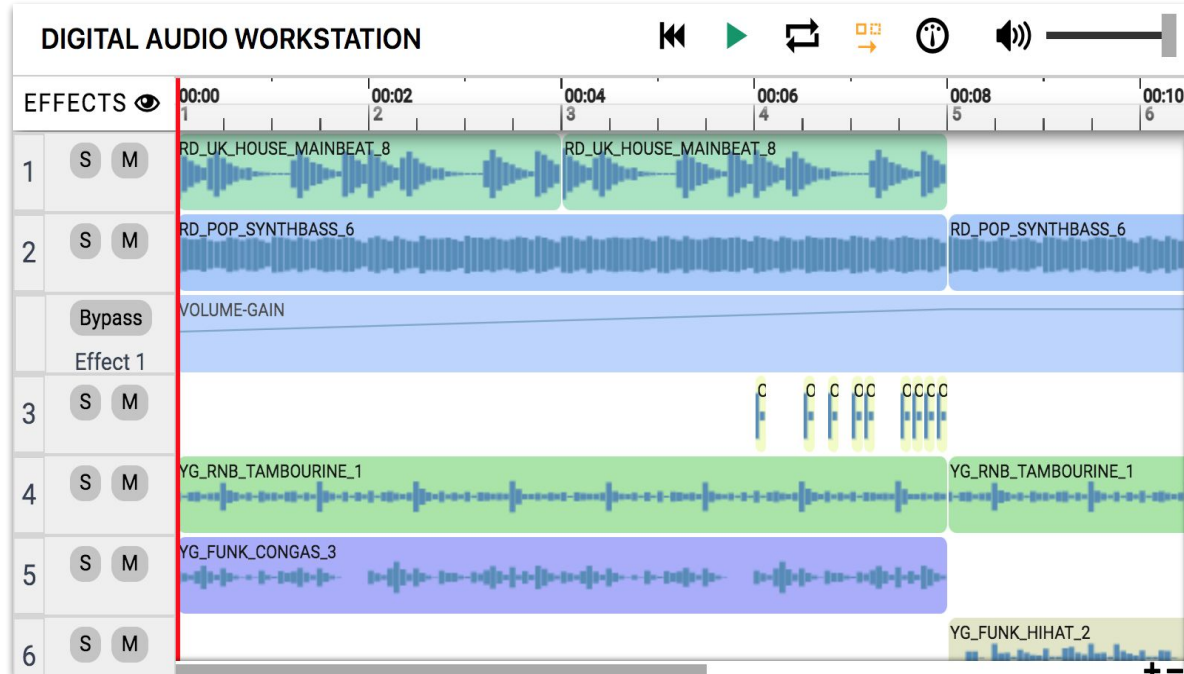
DIGITAL AUDIO WORKSTATION

EFFECTS

00:00 1
00:02 2
00:04 3
00:06 4
00:08 5
00:10 6

1 S M
RD_UK_HOUSE_MAINBEAT_8
RD_UK_HOUSE_MAINBEAT_8

2 S M
RD_POP_SYNTHBASS_6
RD_POP_SYNTHBASS_6

Bypass
Effect 1
VOLUME-GAIN

3 S M
C C C CC CCCC

4 S M
YG_RNB_TAMBOURINE_1
YG_RNB_TAMBOURINE_1

5 S M
YG_FUNK_CONGAS_3

6 S M
YG_FUNK_HIHAT_2